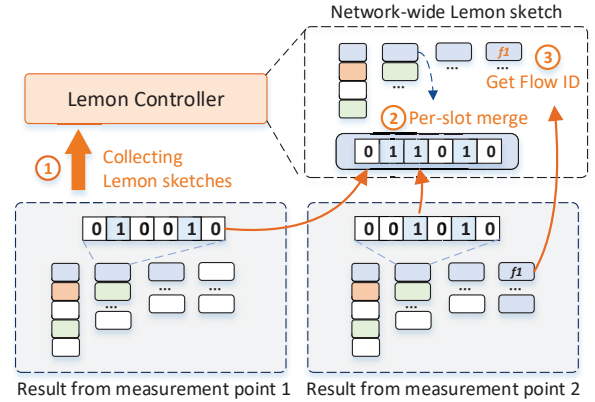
Network-wide Lemon sketch

f1

3 Get Flow ID

Lemon Controller

2 Per-slot merge

0 1 1 0 1 0

1 Collecting Lemon sketches

0 1 0 0 1 0

0 0 1 0 1 0

f1

Result from measurement point 1

Result from measurement point 2